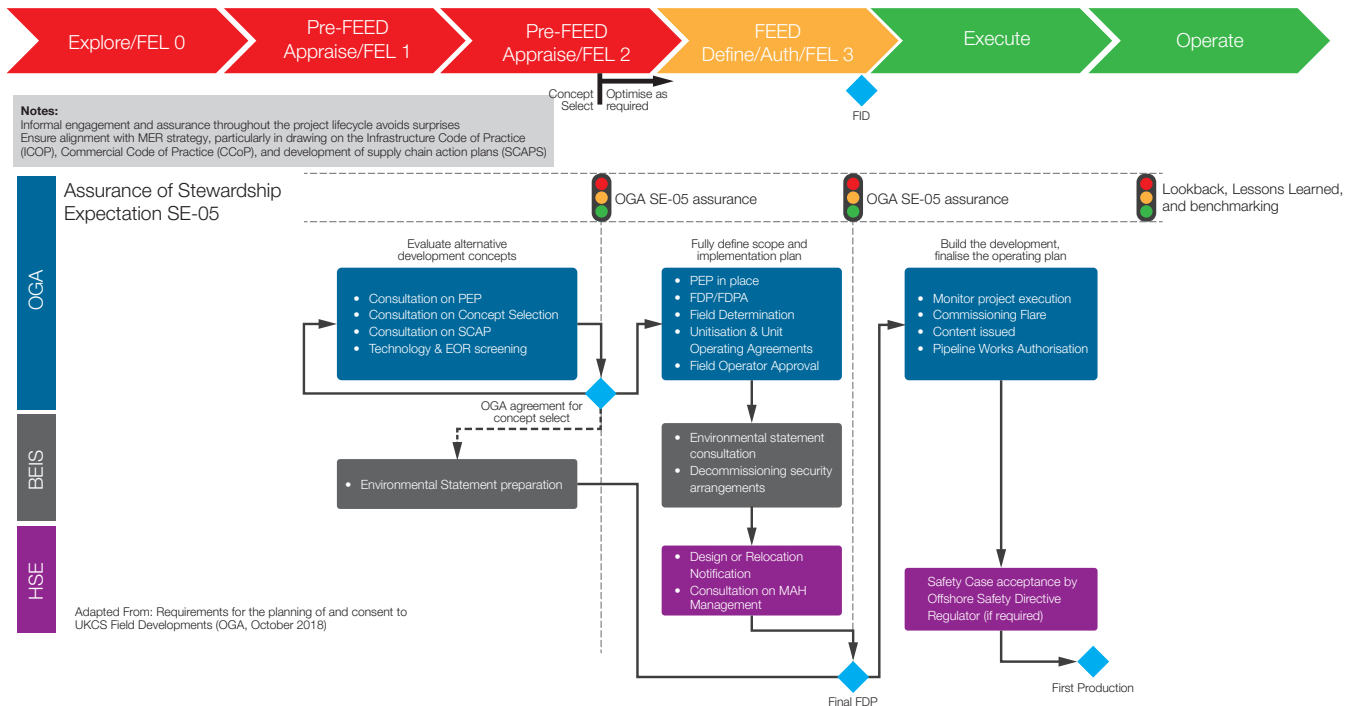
Explore/FEL 0

Pre-FEED Appraise/FEL 1

Pre-FEED Appraise/FEL 2

FEED Define/Auth/FEL 3

Execute

Operate

Concept Select

Optimise as required

FID

**Notes:**
Informal engagement and assurance throughout the project lifecycle avoids surprises
Ensure alignment with MER strategy, particularly in drawing on the Infrastructure Code of Practice (ICOP), Commercial Code of Practice (CCoP), and development of supply chain action plans (SCAPS)

Assurance of Stewardship Expectation SE-05

OGA SE-05 assurance

OGA SE-05 assurance

Lookback, Lessons Learned, and benchmarking

OGA

Evaluate alternative development concepts

- Consultation on PEP
- Consultation on Concept Selection
- Consultation on SCAP
- Technology & EOR screening

OGA agreement for concept select

Fully define scope and implementation plan

- PEP in place
- FDP/FDPA
- Field Determination
- Unitisation & Unit Operating Agreements
- Field Operator Approval

Build the development, finalise the operating plan

- Monitor project execution
- Commissioning Flare
- Content issued
- Pipeline Works Authorisation

BEIS

- Environmental Statement preparation

- Environmental statement consultation
- Decommissioning security arrangements

HSE

- Design or Relocation Notification
- Consultation on MAH Management

Safety Case acceptance by Offshore Safety Directive Regulator (if required)

Adapted From: Requirements for the planning of and consent to UKCS Field Developments (OGA, October 2018)

Final FDP

First Production